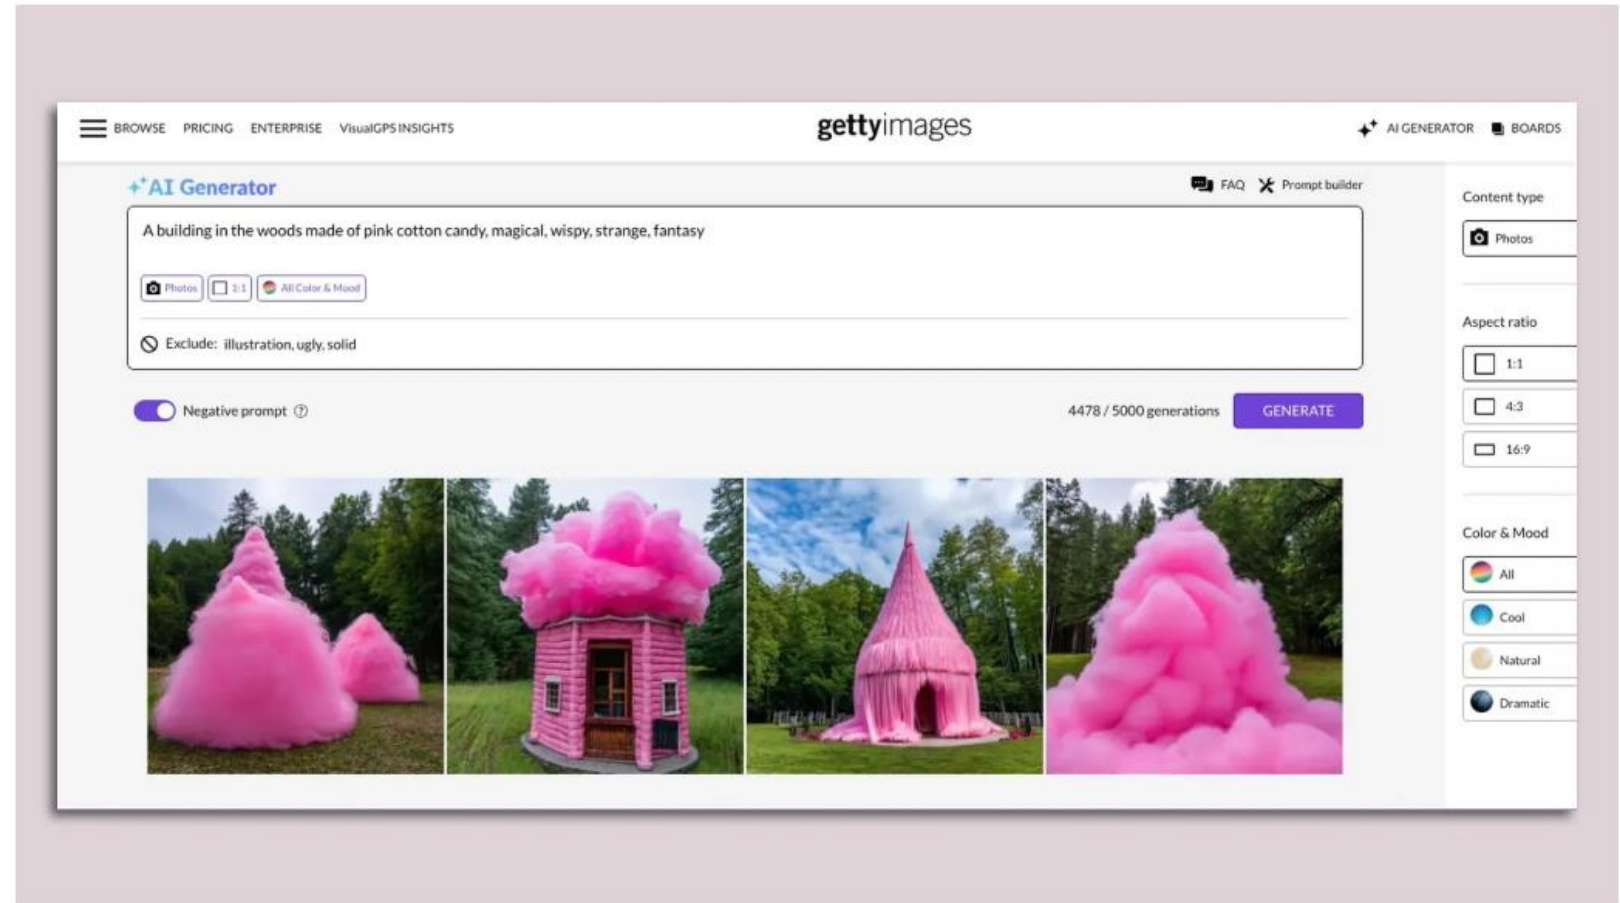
BROWSE PRICING ENTERPRISE VisualGPS INSIGHTS

gettyimages

AI GENERATOR BOARDS

AI Generator

FAQ Prompt builder

A building in the woods made of pink cotton candy, magical, wispy, strange, fantasy

Photos 1:1 All Color & Mood

Exclude: illustration, ugly, solid

Negative prompt

4478 / 5000 generations

GENERATE

Content type

Photos

Aspect ratio

1:1

4:3

16:9

Color & Mood

All

Cool

Natural

Dramatic